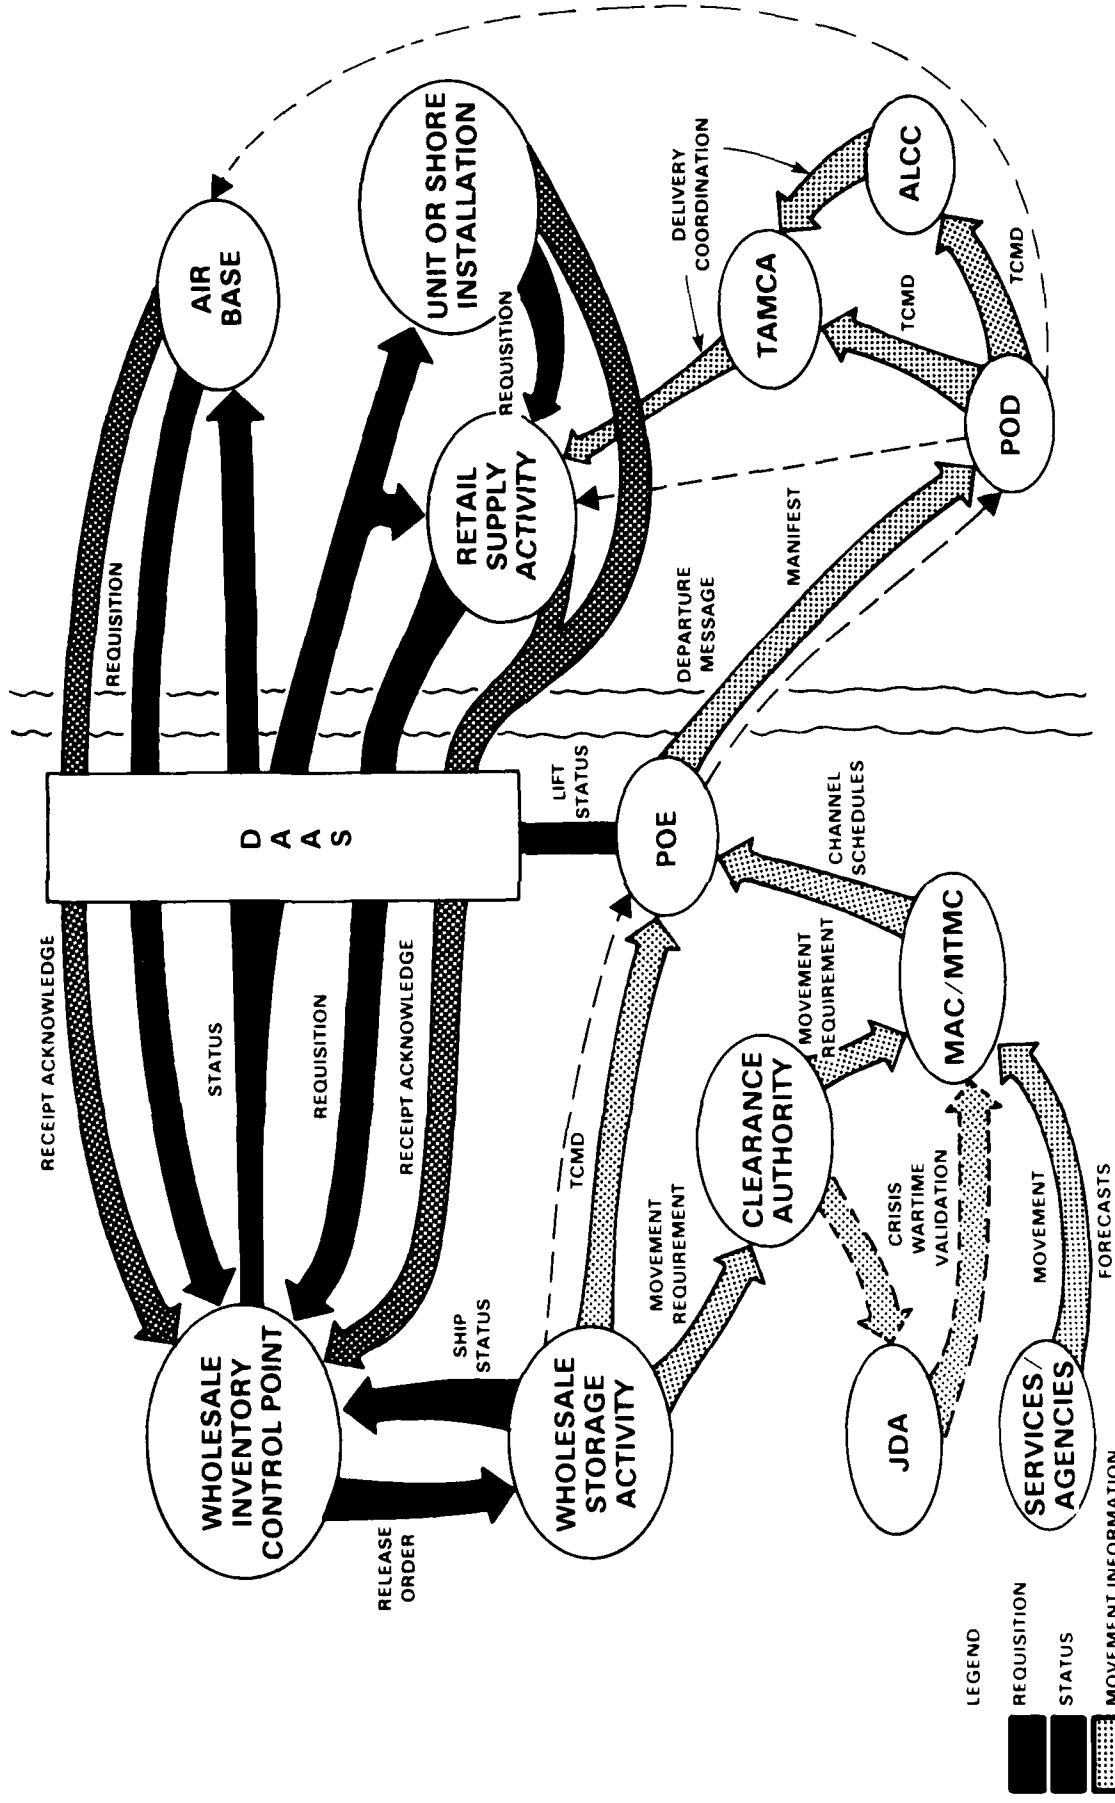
WHOLESALE INVENTORY CONTROL POINT

RECEIPT ACKNOWLEDGE

STATUS

REQUISITION

RECEIPT ACKNOWLEDGE

D A A S

REQUISITION

AIR BASE

UNIT OR SHORE INSTALLATION

REQUISITION

RETAIL SUPPLY ACTIVITY

RELEASE ORDER

SHIP STATUS

WHOLESALE STORAGE ACTIVITY

TCMD

MOVEMENT REQUIREMENT

LIFT STATUS

POE

DEPARTURE MESSAGE

MANIFEST

POD

TAMCA

DELIVERY COORDINATION

ALCC

TCMD

TCMD

CLEARANCE AUTHORITY

MOVEMENT REQUIREMENT

CHANNEL SCHEDULES

MAC/MTMC

CRISIS WARTIME VALIDATION

JDA

SERVICES/ AGENCIES

MOVEMENT

FORECASTS

LEGEND

REQUISITION

STATUS

MOVEMENT INFORMATION